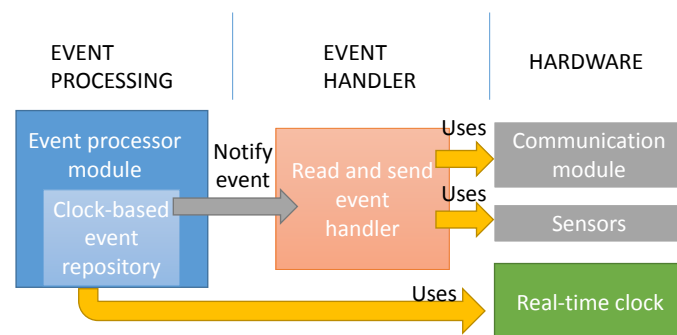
EVENT PROCESSING

EVENT HANDLER

HARDWARE

Event processor module

Clock-based event repository

Notify event

Read and send event handler

Uses

Communication module

Uses

Sensors

Uses

Real-time clock